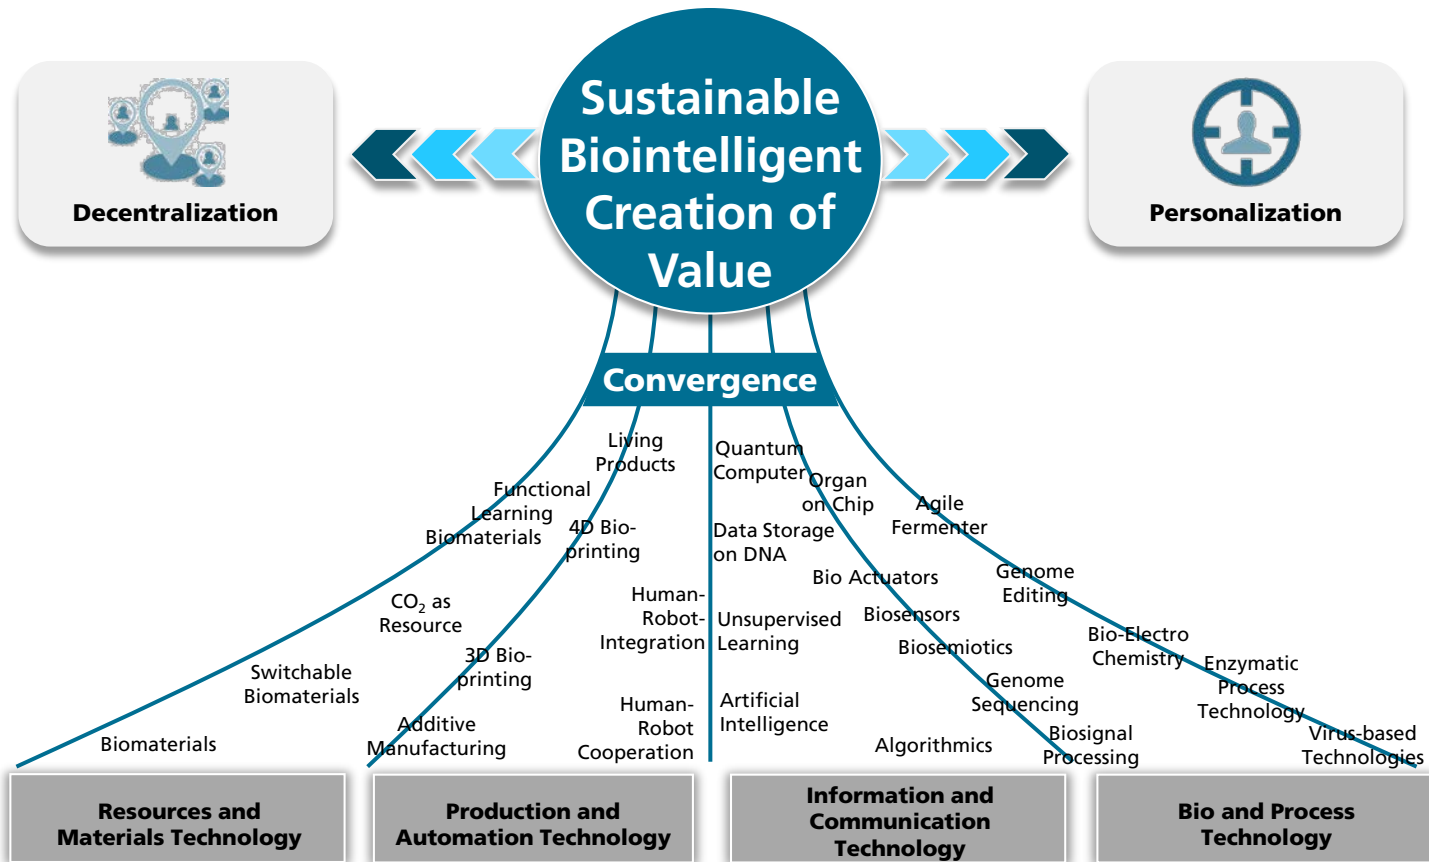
Decentralization

Sustainable Biointelligent Creation of Value

Personalization

Convergence

Living Products

Functional Learning Biomaterials

4D Bioprinting

$CO_2$ as Resource

3D Bioprinting

Switchable Biomaterials

Biomaterials

Additive Manufacturing

Human-Robot-Integration

Human-Robot Cooperation

Quantum Computer

Data Storage on DNA

Unsupervised Learning

Artificial Intelligence

Organ on Chip

Bio Actuators

Biosensors

Biosemiotics

Genome Sequencing

Biosignal Processing

Algorithmics

Agile Fermenter

Genome Editing

Bio-Electro Chemistry

Enzymatic Process Technology

Virus-based Technologies

Resources and Materials Technology

Production and Automation Technology

Information and Communication Technology

Bio and Process Technology